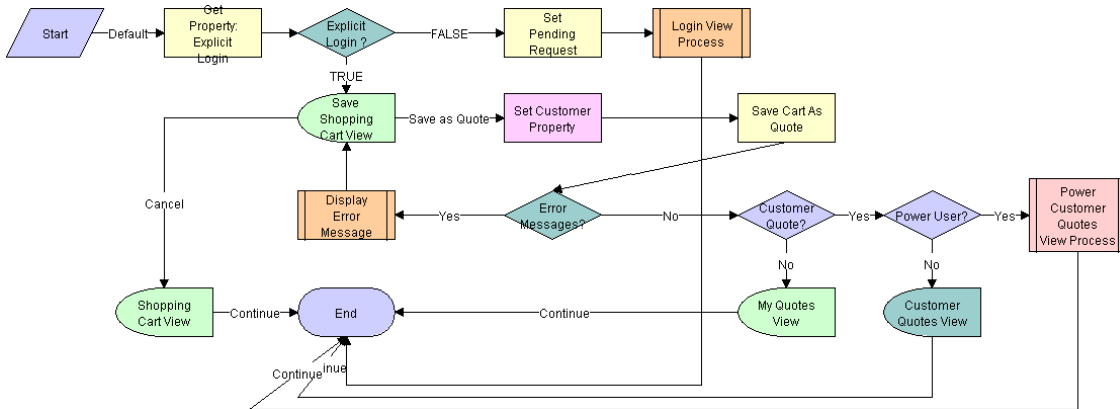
Start

Default

Get Property: Explicit Login

Explicit Login ?

FALSE

Set Pending Request

Login View Process

TRUE

Save Shopping Cart View

Save as Quote

Set Customer Property

Save Cart As Quote

Cancel

Display Error Message

Yes

Error Messages?

No

Customer Quote?

Yes

Power User?

Yes

Power Customer Quotes View Process

No

No

Shopping Cart View

Continue

End

Continue

My Quotes View

Customer Quotes View

Continue

inue